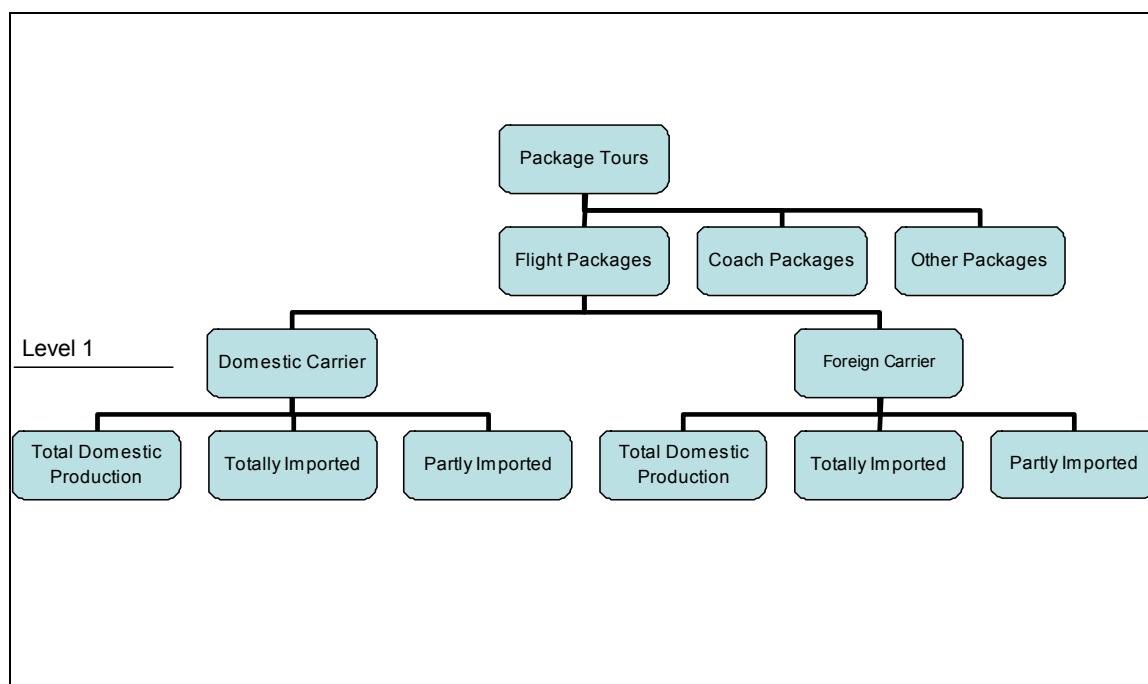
Package Tours

Flight Packages

Coach Packages

Other Packages

Level 1

Domestic Carrier

Foreign Carrier

Total Domestic Production

Totally Imported

Partly Imported

Total Domestic Production

Totally Imported

Partly Imported